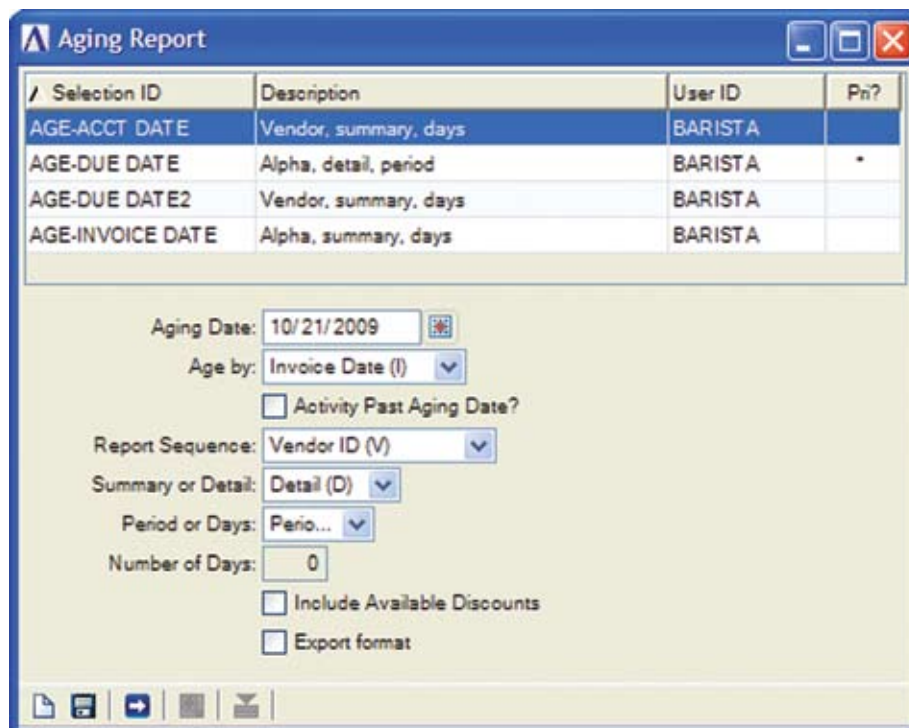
Aging Report

| Selection ID | Description | User ID | Pri? |
|---|---|---|---|
| AGE-ACCT DATE | Vendor, summary, days | BARISTA | |
| AGE-DUE DATE | Alpha, detail, period | BARISTA | • |
| AGE-DUE DATE2 | Vendor, summary, days | BARISTA | |
| AGE-INVOICE DATE | Alpha, summary, days | BARISTA | |

Aging Date: 10/21/2009
Age by: Invoice Date (I)
Activity Past Aging Date?
Report Sequence: Vendor ID (V)
Summary or Detail: Detail (D)
Period or Days: Perio...
Number of Days: 0
Include Available Discounts
Export format